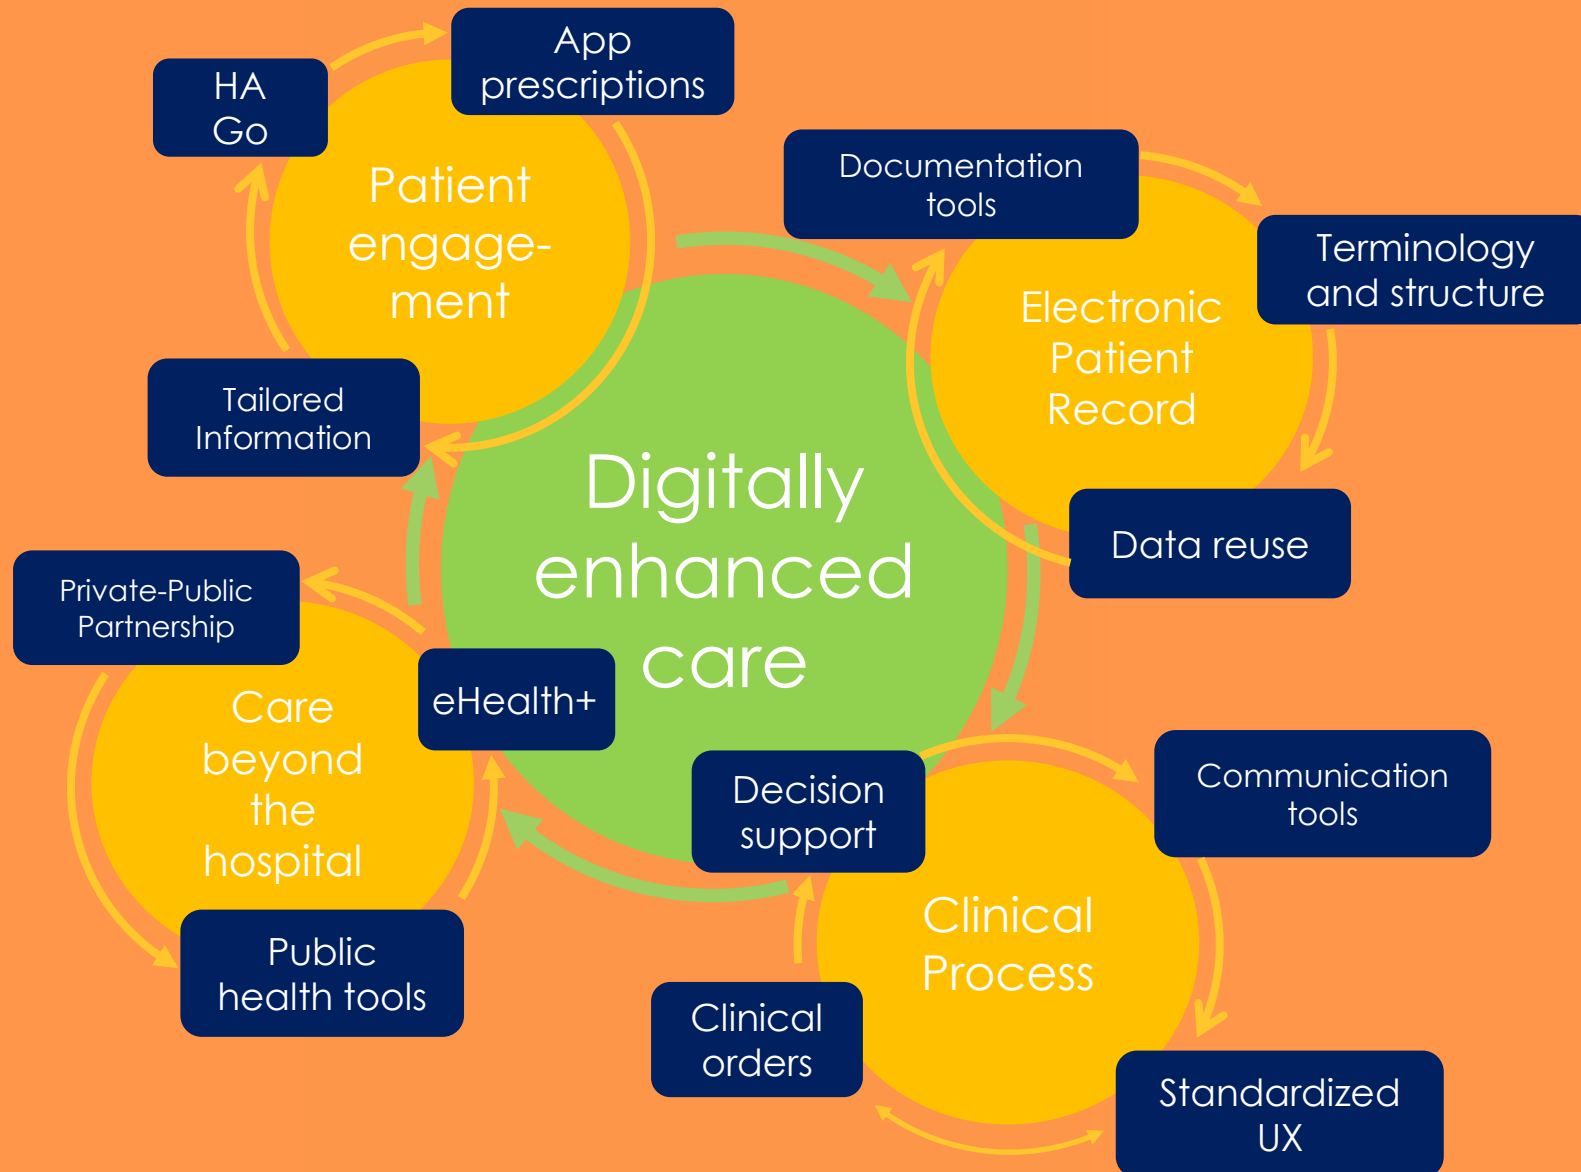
Digitally enhanced care

Patient engagement

HA Go

App prescriptions

Tailored Information

Electronic Patient Record

Documentation tools

Terminology and structure

Data reuse

Clinical Process

Communication tools

Standardized UX

Clinical orders

Decision support

Care beyond the hospital

Private-Public Partnership

eHealth+

Public health tools